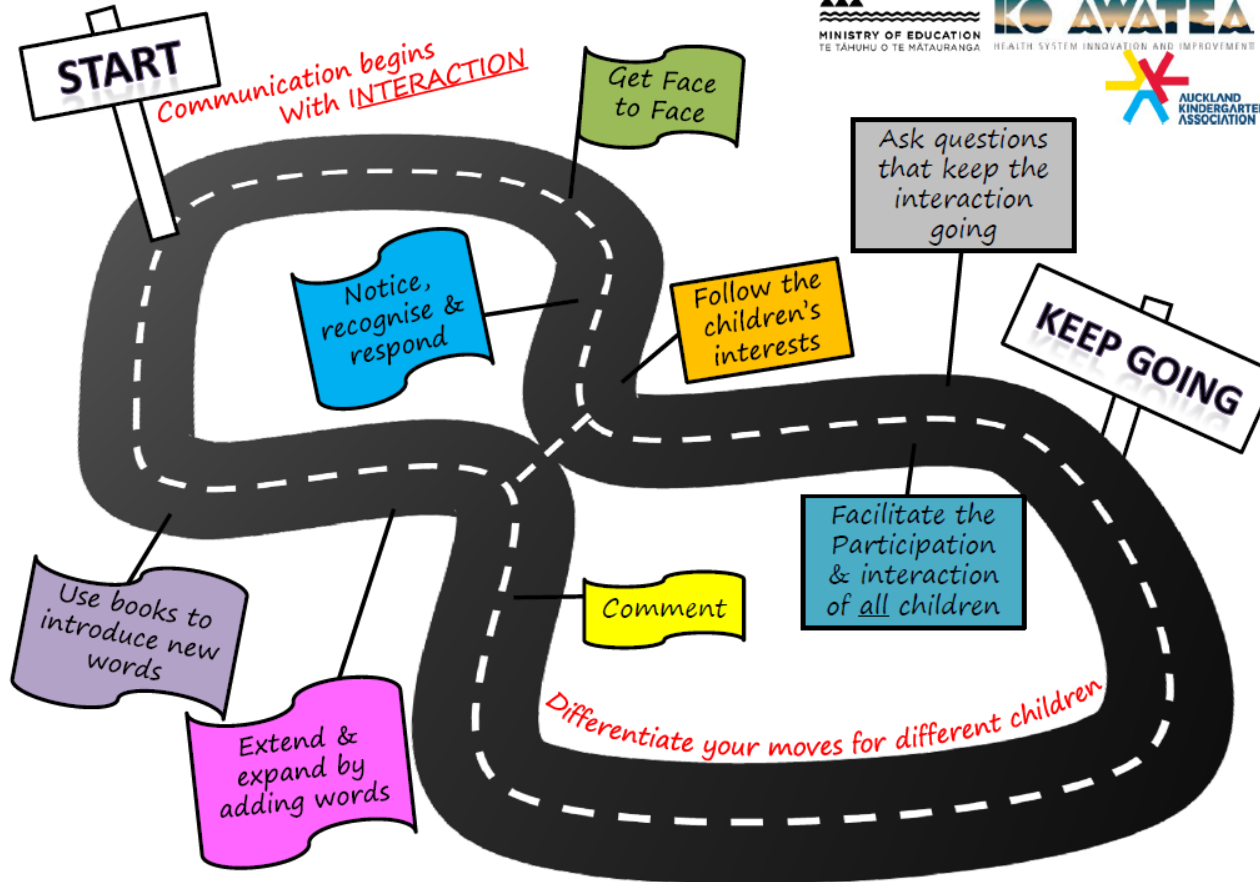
MINISTRY OF EDUCATION
TE TĀHUHU O TE MĀTAURANGA

KO AWATEA
HEALTH SYSTEM INNOVATION AND IMPROVEMENT

AUCKLAND KINDERGARTEN ASSOCIATION

START

Communication begins With INTERACTION

Get Face to Face

Ask questions that keep the interaction going

Notice, recognise & respond

Follow the children's interests

KEEP GOING

Facilitate the Participation & interaction of all children

Comment

Use books to introduce new words

Extend & expand by adding words

Differentiate your moves for different children